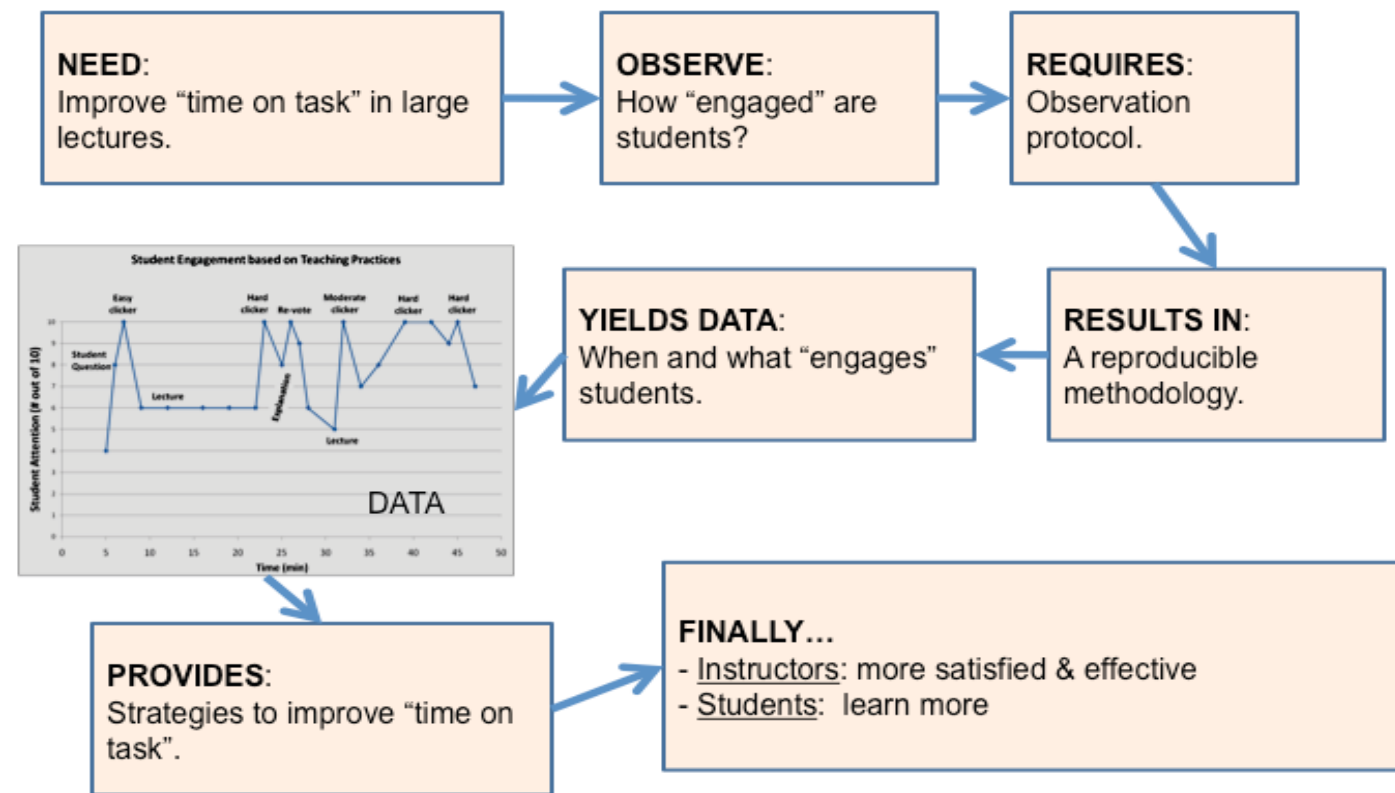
NEED:
Improve “time on task” in large lectures.

OBSERVE:
How “engaged” are students?

REQUIRES:
Observation protocol.

RESULTS IN:
A reproducible methodology.

YIELDS DATA:
When and what “engages” students.

Student Engagement based on Teaching Practices

Student Attention (# out of 10)

Time (min)

0 1 2 3 4 5 6 7 8 9 10

0 5 10 15 20 25 30 35 40 45 50

Student Question

Easy clicker

Lecture

Hard clicker

Re-vote

Explanation

Moderate clicker

Lecture

Hard clicker

Hard clicker

DATA

PROVIDES:
Strategies to improve “time on task”.

FINALLY…
- Instructors: more satisfied & effective
- Students: learn more